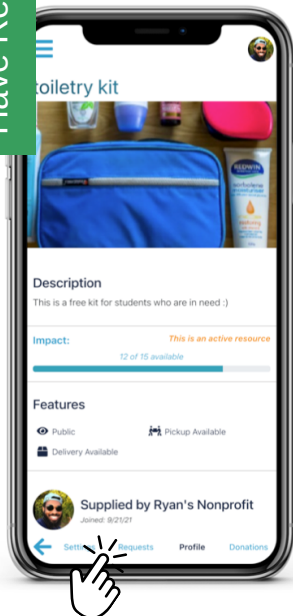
Have Re

toiletry kit

KEEPWIN

Description

This is a free kit for students who are in need :)

Impact:

This is an active resource

12 of 15 available

Features

Public

Pickup Available

Delivery Available

Supplied by Ryan's Nonprofit

Joined: 9/21/21

Setti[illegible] Requests Profile Donations